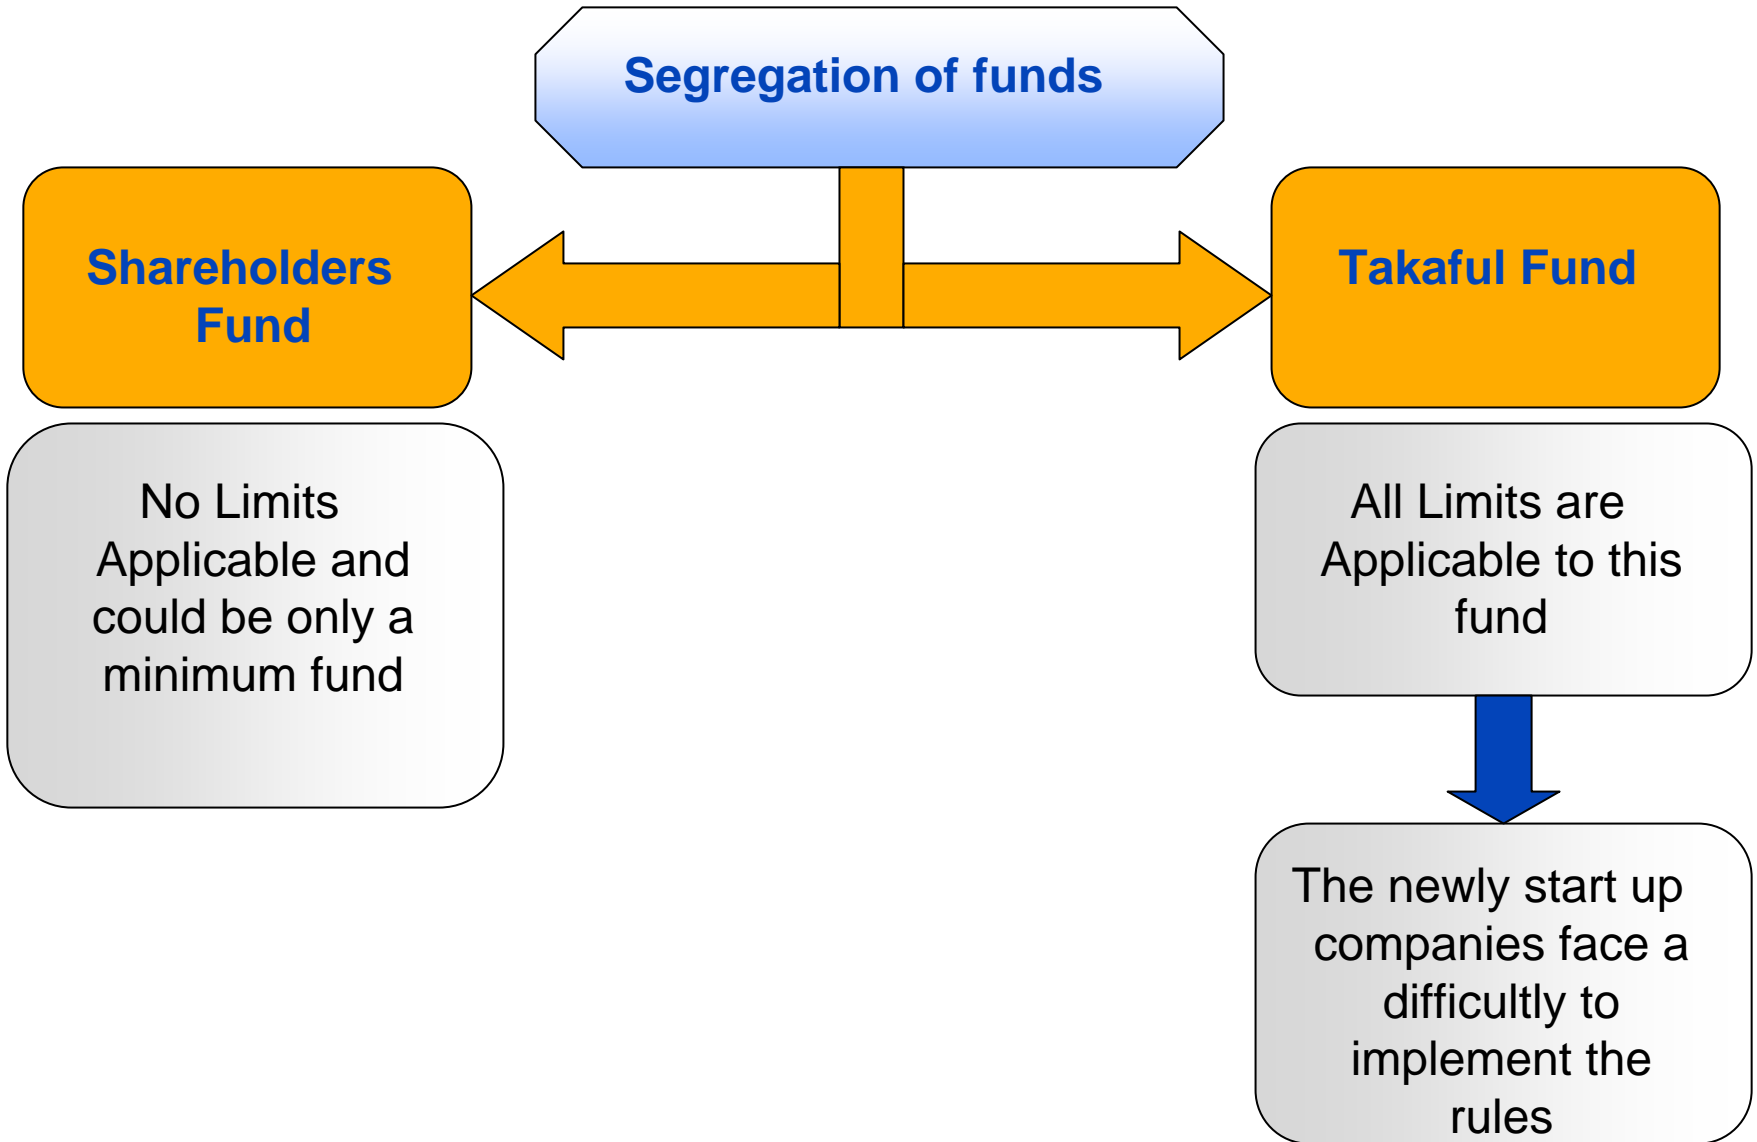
Segregation of funds

Shareholders Fund

Takaful Fund

No Limits Applicable and could be only a minimum fund

All Limits are Applicable to this fund

The newly start up companies face a difficultly to implement the rules